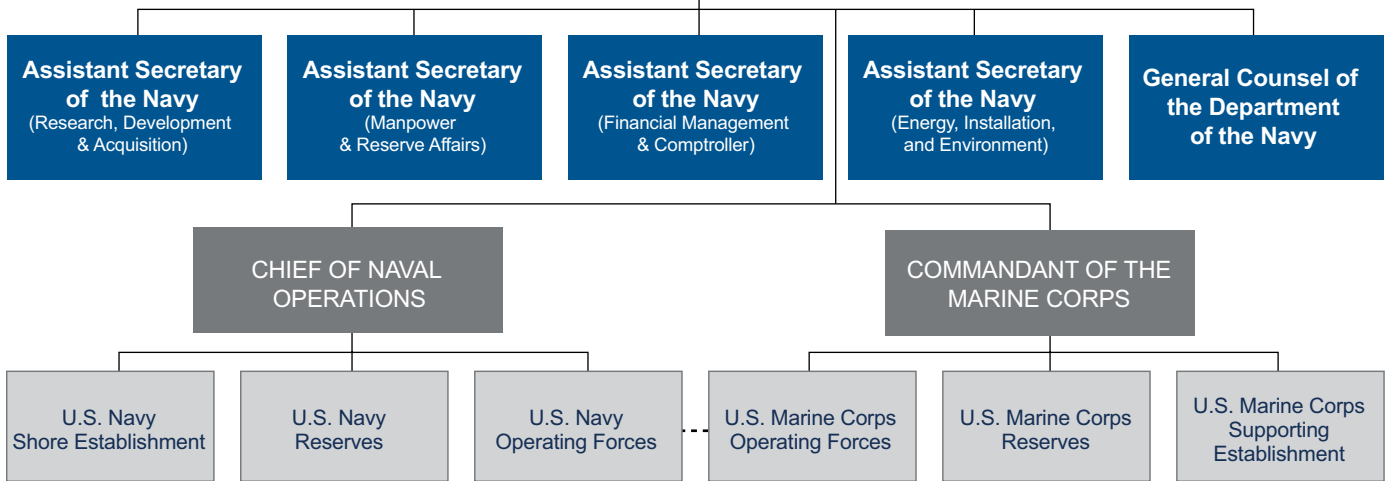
Assistant Secretary of the Navy
(Research, Development & Acquisition)

Assistant Secretary of the Navy
(Manpower & Reserve Affairs)

Assistant Secretary of the Navy
(Financial Management & Comptroller)

Assistant Secretary of the Navy
(Energy, Installation, and Environment)

General Counsel of the Department of the Navy

CHIEF OF NAVAL OPERATIONS

COMMANDANT OF THE MARINE CORPS

U.S. Navy Shore Establishment

U.S. Navy Reserves

U.S. Navy Operating Forces

U.S. Marine Corps Operating Forces

U.S. Marine Corps Reserves

U.S. Marine Corps Supporting Establishment